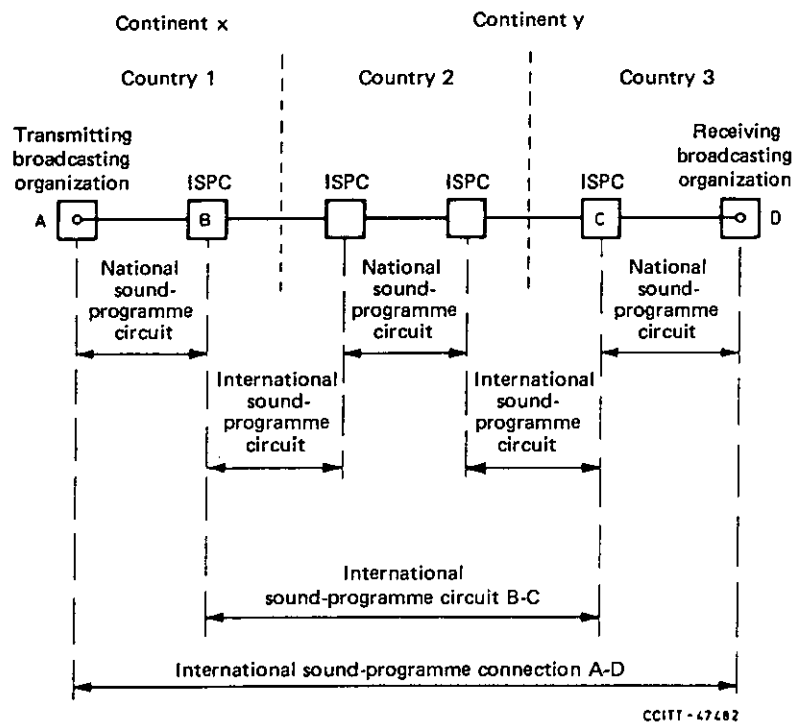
Continent x

Continent y

Country 1

Country 2

Country 3

Transmitting broadcasting organization

ISPC

ISPC

ISPC

ISPC

Receiving broadcasting organization

A

B

C

D

National sound-programme circuit

National sound-programme circuit

National sound-programme circuit

International sound-programme circuit

International sound-programme circuit

International sound-programme circuit B-C

International sound-programme connection A-D

CCITT - 47482